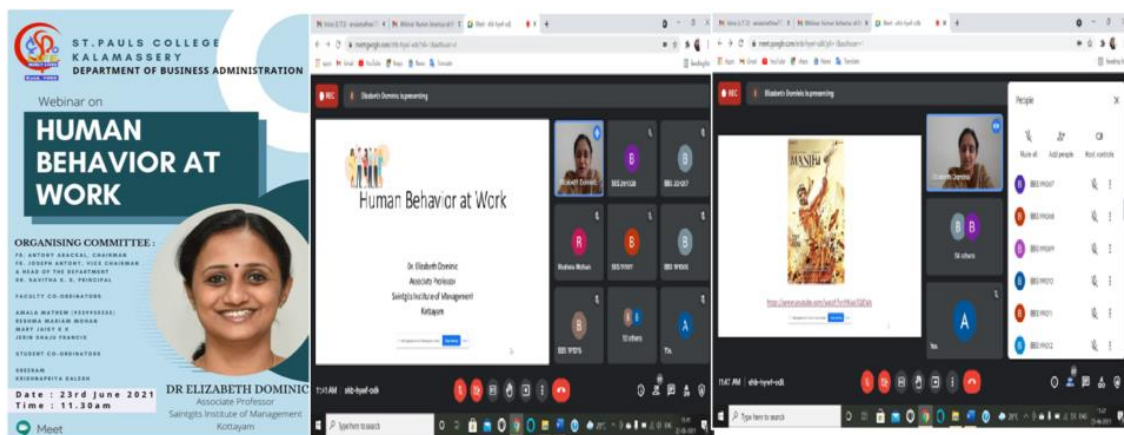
ST.PAULS COLLEGE
KALAMASSERY
DEPARTMENT OF BUSINESS ADMINISTRATION

Webinar on

HUMAN BEHAVIOR AT WORK

ORGANISING COMMITTEE :
FR. ANTONY ARACKAL, CHAIRMAN
FR. JOSEPH ANTONY, VICE CHAIRMAN & HEAD OF THE DEPARTMENT
DR. SAVITHA K. S, PRINCIPAL

FACULTY CO-ORDINATORS
AMALA MATHEW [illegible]
RESHMA MARIAM MOHAN
MARY JAISY K K
JERIN SHAJU FRANCIS

STUDENT CO-ORDINATORS
SREERAM
KRISHNAPRIYA KALESH

Date : 23rd June 2021
Time : 11.30am

Meet

DR ELIZABETH DOMINIC
Associate Professor
Saintgits Institute of Management
Kottayam

meet.google.com/shb-hywf-odk

REC
Elizabeth Dominic is presenting

Human Behavior at Work

Dr. Elizabeth Dominic
Associate Professor
Saintgits Institute of Management
Kottayam

Elizabeth Dominic
BBS 201030
BBS 201017
Reshma Mohan
BBS 191001
BBS 191006
BBS 191076
10 others
You

11:41 AM | shb-hywf-odk

Type here to search

REC
Elizabeth Dominic is presenting

https://www.youtube.com/watch?v=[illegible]

Elizabeth Dominic
56 others
You

11:47 AM | shb-hywf-odk

People
Mute all
Add people
Host controls
BBS 190047
BBS 190048
BBS 190049
BBS 190010
BBS 190011
BBS 190012

Type here to search